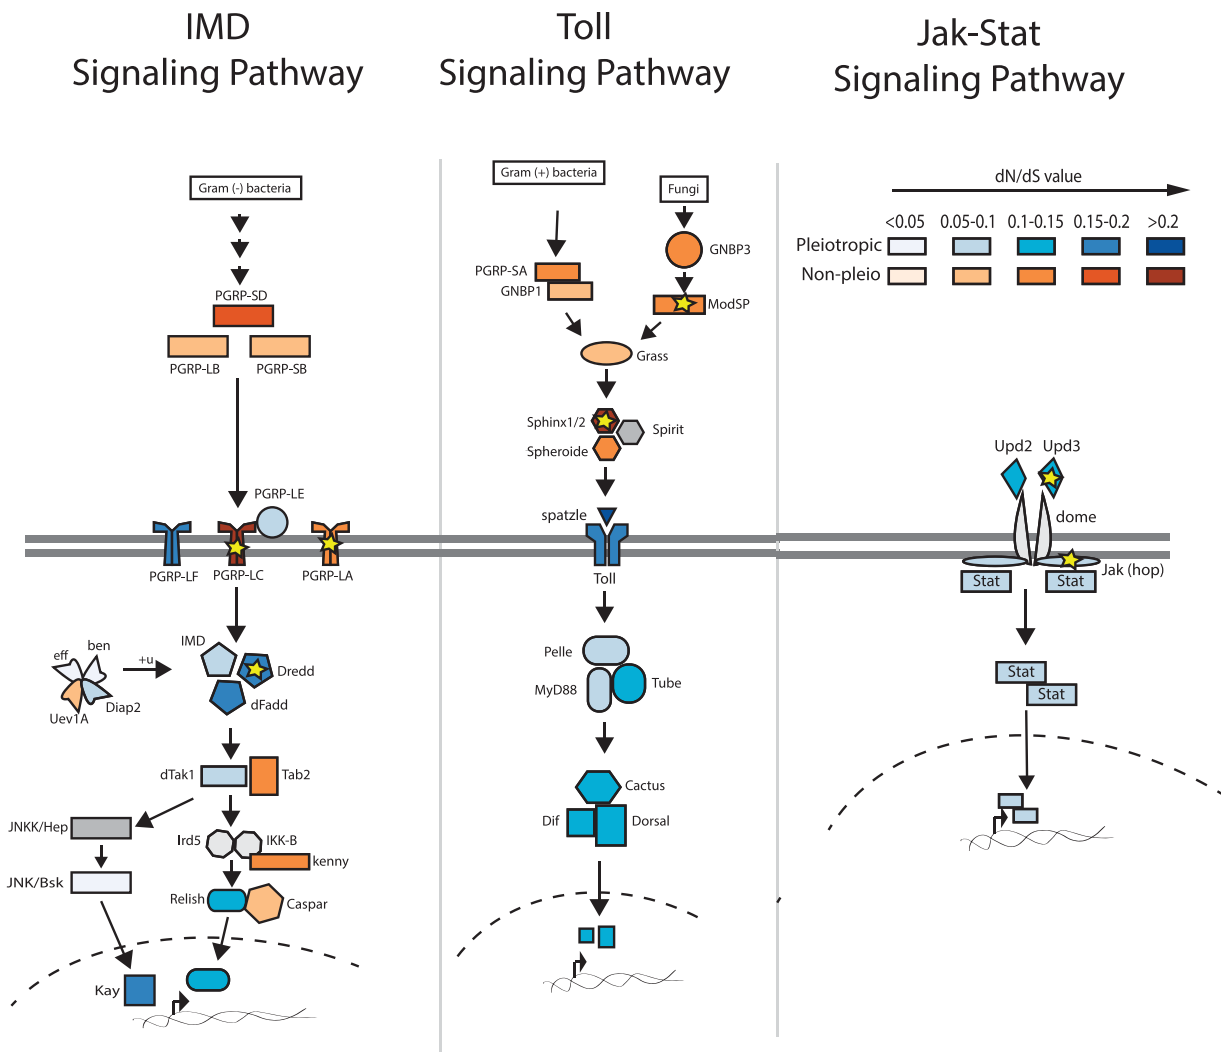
IMD Signaling Pathway

Gram (-) bacteria

PGRP-SD

PGRP-LB

PGRP-SB

PGRP-LE

PGRP-LF

PGRP-LC

PGRP-LA

eff

ben

+u

Uev1A

Diap2

IMD

Dredd

dFadd

dTak1

Tab2

JNKK/Hep

JNK/Bsk

Ird5

IKK-B

kenny

Relish

Caspar

Kay

Toll Signaling Pathway

Gram (+) bacteria

Fungi

GNBP3

PGRP-SA

GNBP1

ModSP

Grass

Sphinx1/2

Spirit

Spheroide

spatzle

Toll

Pelle

MyD88

Tube

Cactus

Dif

Dorsal

Jak-Stat Signaling Pathway

dN/dS value

| | <0.05 | 0.05-0.1 | 0.1-0.15 | 0.15-0.2 | >0.2 |
|---|---|---|---|---|---|
| Pleiotropic | | | | | |
| Non-pleio | | | | | |

Upd2

Upd3

dome

Jak (hop)

Stat

Stat

Stat

Stat